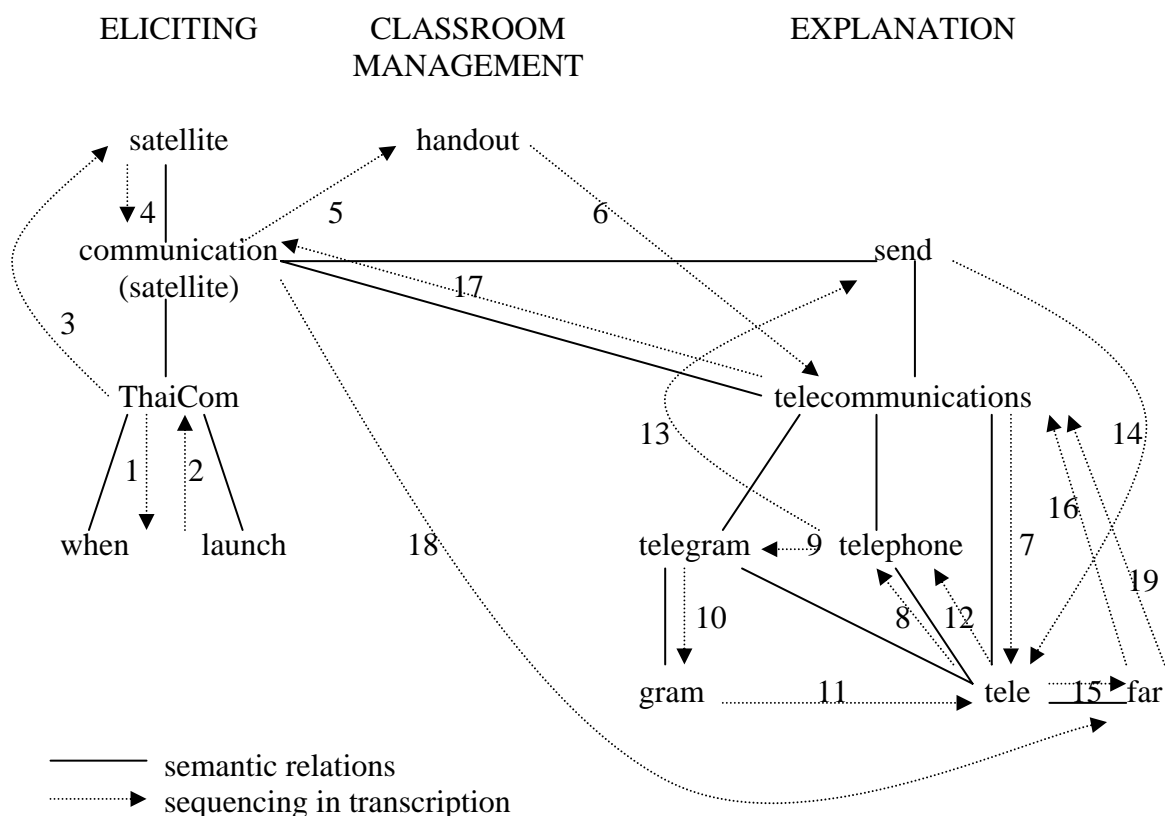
ELICITING

CLASSROOM MANAGEMENT

EXPLANATION

satellite

handout

4

5

6

communication (satellite)

send

17

3

ThaiCom

telecommunications

13

14

1

2

16

when

launch

18

telegram

9

telephone

7

19

10

8

12

gram

11

tele

15

far

semantic relations

sequencing in transcription